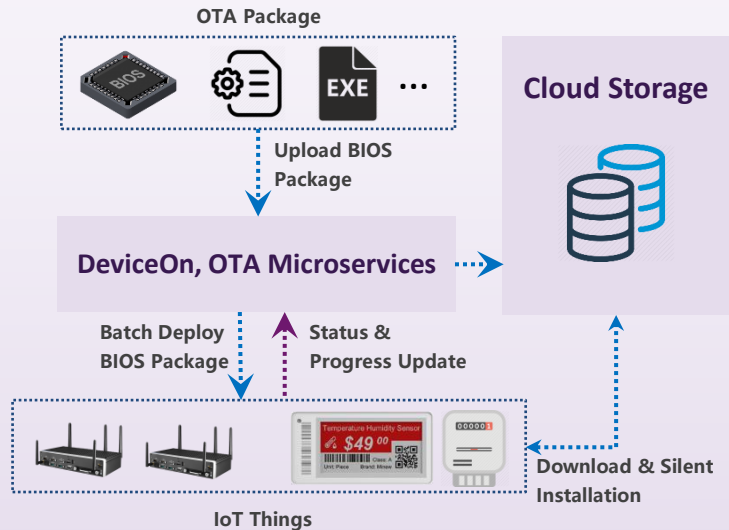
OTA Package

BIOS

EXE

...

Cloud Storage

Upload BIOS Package

DeviceOn, OTA Microservices

Batch Deploy BIOS Package

Status & Progress Update

Temperature Humidity Sensor

$49^{00}$

Unit: Piece

Class: A

Brand: Moxe

000001

Download & Silent Installation

IoT Things